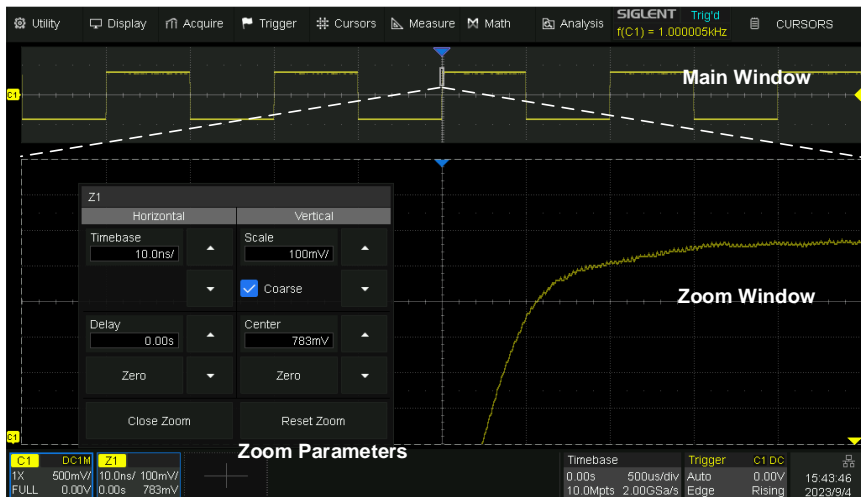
Utility Display Acquire Trigger Cursors Measure Math Analysis SIGLENT Trig'd f(C1) = 1.000005kHz CURSORS

C1

Main Window

Z1

| Horizontal | Vertical |
|---|---|
| Timebase 10.0ns/ | Scale 100mV/ |
| | Coarse |
| Delay 0.00s | Center 783mV |
| Zero | Zero |
| Close Zoom | Reset Zoom |

Zoom Window

C1

Zoom Parameters

C1 DC1M 1X 500mV/ FULL 0.00V

Z1 10.0ns/ 100mV/ 0.00s 783mV

Timebase 0.00s 500us/div 10.0Mpts 2.00GSa/s

Trigger C1 DC Auto 0.00V Edge Rising

15:43:46 2023/9/4